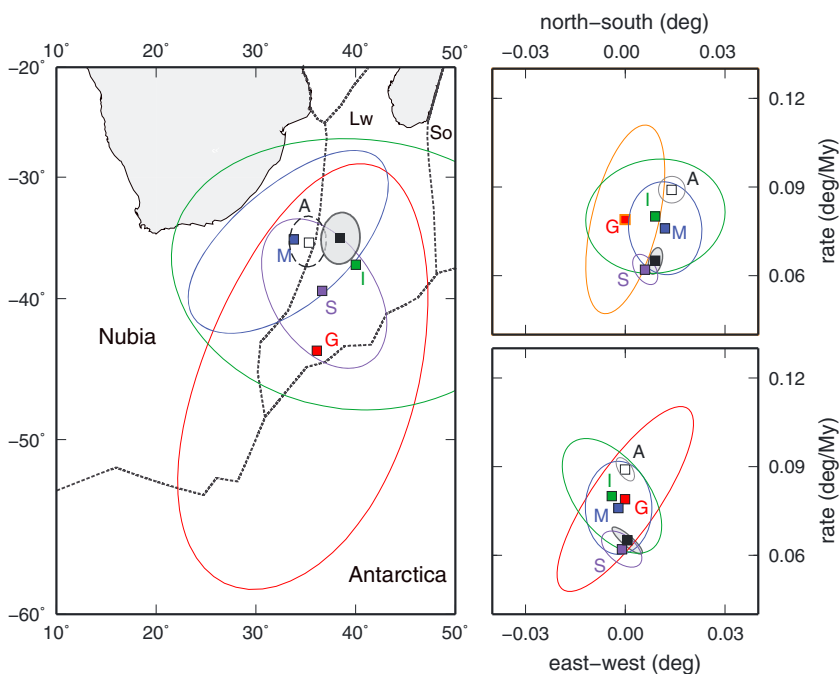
10˚ 20˚ 30˚ 40˚ 50˚

−20˚
−30˚
−40˚
−50˚
−60˚

Lw
So
A
M
S
I
G
Nubia
Antarctica

10˚ 20˚ 30˚ 40˚ 50˚

north−south (deg)
−0.03 0.00 0.03

0.12
0.09
0.06
rate (deg/My)

A
I
G
M
S

0.12
0.09
0.06
rate (deg/My)

A
I
M
G
S

−0.03 0.00 0.03
east−west (deg)